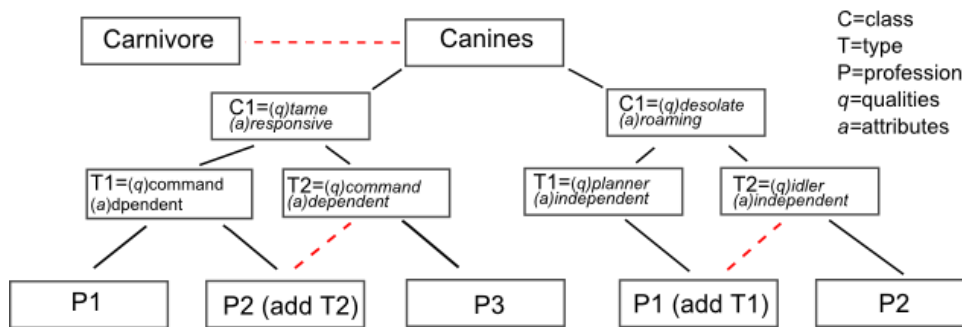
Carnivore

Canines

C=class
T=type
P=profession
$q$=qualities
$a$=attributes

C1=(q)tame
(a)responsive

C1=(q)desolate
(a)roaming

T1=(q)command
(a)dpendent

T2=(q)command
(a)dependent

T1=(q)planner
(a)independent

T2=(q)idler
(a)independent

P1

P2 (add T2)

P3

P1 (add T1)

P2